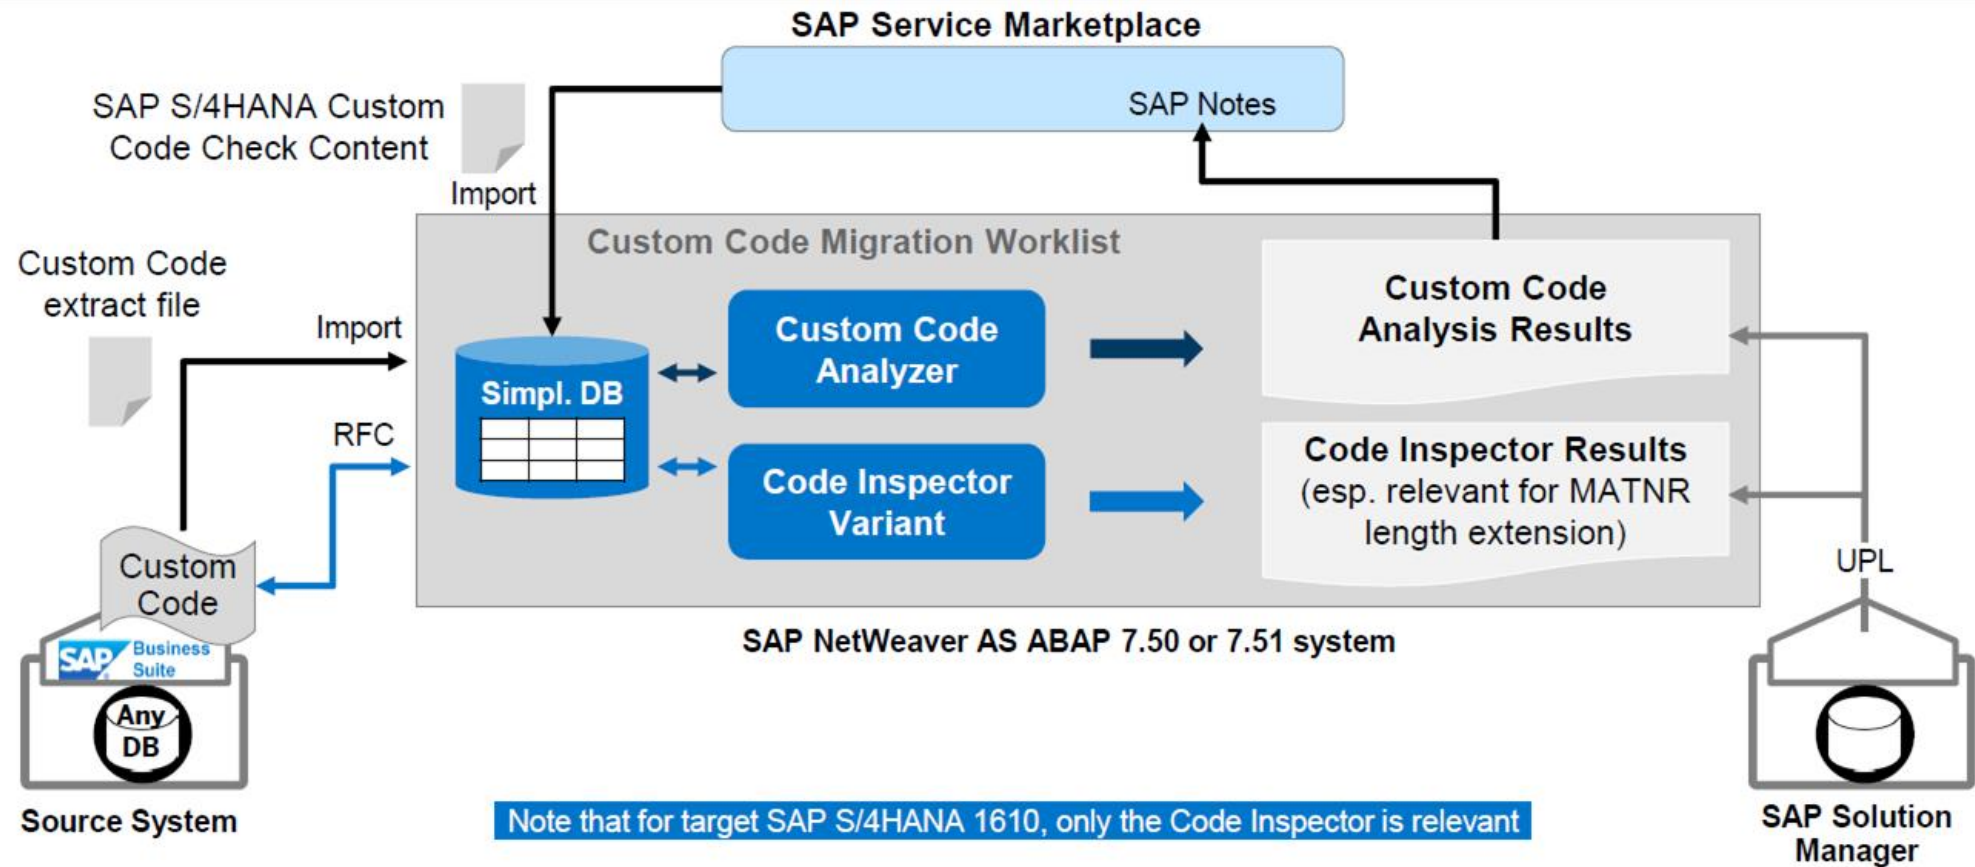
SAP Service Marketplace

SAP Notes

SAP S/4HANA Custom Code Check Content

Import

Custom Code extract file

Import

RFC

Custom Code Migration Worklist

Simpl. DB

Custom Code Analyzer

Code Inspector Variant

Custom Code Analysis Results

Code Inspector Results (esp. relevant for MATNR length extension)

UPL

Custom Code

SAP Business Suite

Any DB

SAP NetWeaver AS ABAP 7.50 or 7.51 system

Source System

Note that for target SAP S/4HANA 1610, only the Code Inspector is relevant

SAP Solution Manager